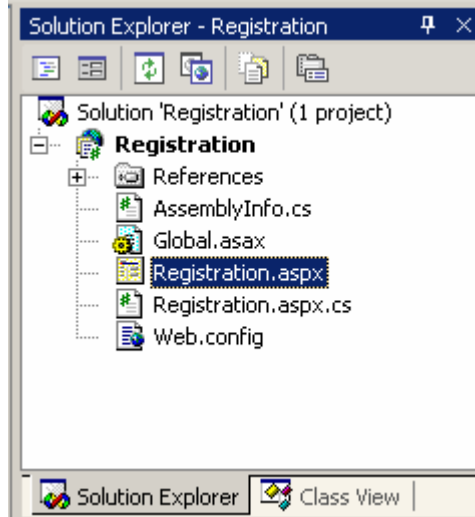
Solution Explorer - Registration

Solution 'Registration' (1 project)
Registration
References
AssemblyInfo.cs
Global.asax
Registration.aspx
Registration.aspx.cs
Web.config

Solution Explorer
Class View